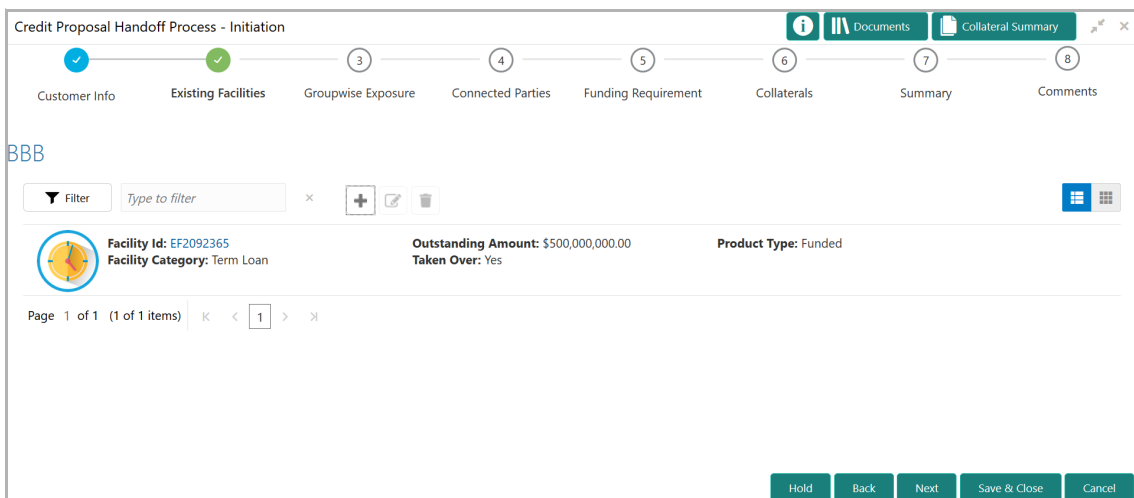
Credit Proposal Handoff Process - Initiation

Documents

Collateral Summary

3

4

5

6

7

8

Customer Info

Existing Facilities

Groupwise Exposure

Connected Parties

Funding Requirement

Collaterals

Summary

Comments

BBB

Filter

Type to filter

×

Facility Id: EF2092365
Facility Category: Term Loan

Outstanding Amount: $500,000,000.00
Taken Over: Yes

Product Type: Funded

Page 1 of 1 (1 of 1 items)

1

Hold

Back

Next

Save & Close

Cancel